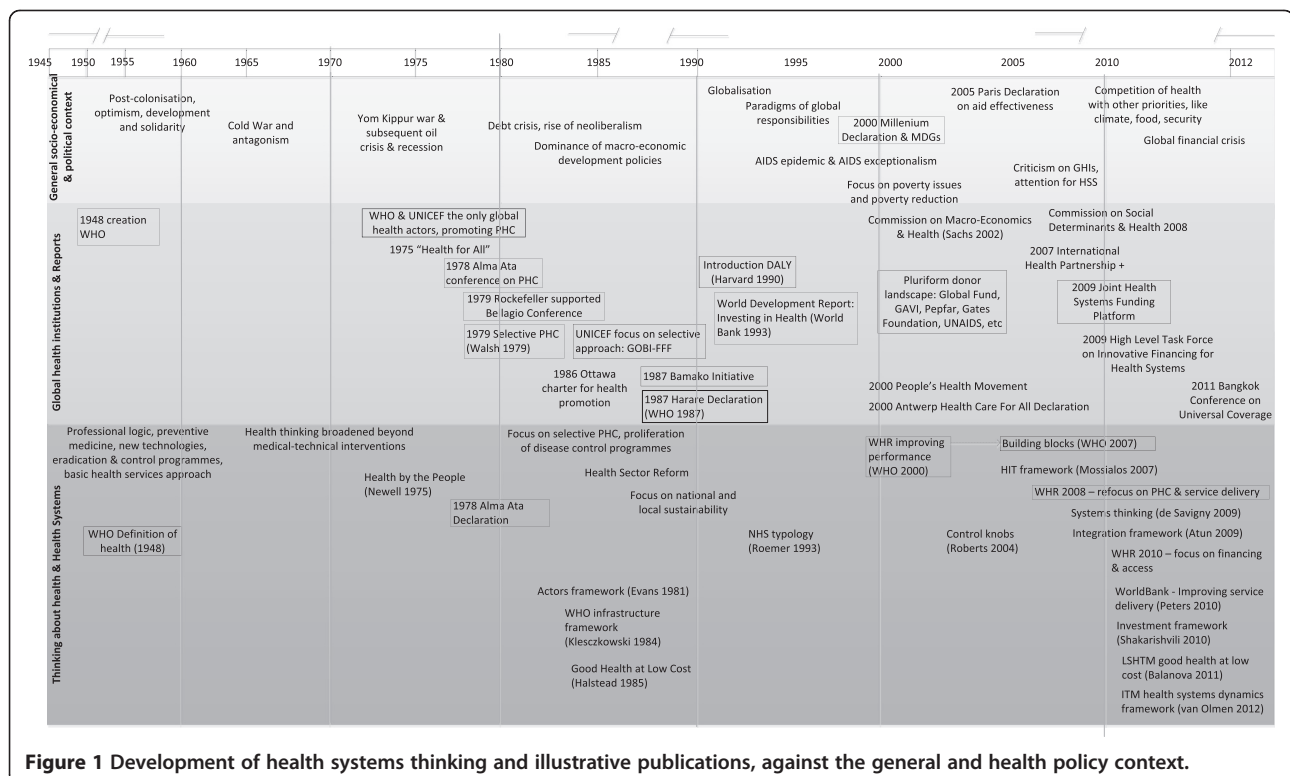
1945 1950 1955 1960 1965 1970 1975 1980 1985 1990 1995 2000 2005 2010 2012

General socio-economical & political context

Post-colonisation, optimism, development and solidarity

Cold War and antagonism

Yom Kippur war & subsequent oil crisis & recession

Debt crisis, rise of neoliberalism

Dominance of macro-economic development policies

Globalisation

Paradigms of global responsibilities

2000 Millenium Declaration & MDGs

AIDS epidemic & AIDS exceptionalism

Focus on poverty issues and poverty reduction

2005 Paris Declaration on aid effectiveness

Criticism on GHIs, attention for HSS

Competition of health with other priorities, like climate, food, security

Global financial crisis

Global health institutions & Reports

1948 creation WHO

WHO & UNICEF the only global health actors, promoting PHC

1975 "Health for All"

1978 Alma Ata conference on PHC

1979 Rockefeller supported Bellagio Conference

1979 Selective PHC (Walsh 1979)

UNICEF focus on selective approach: GOBI-FFF

1986 Ottawa charter for health promotion

1987 Bamako Initiative

1987 Harare Declaration (WHO 1987)

Introduction DALY (Harvard 1990)

World Development Report: Investing in Health (World Bank 1993)

Commission on Macro-Economics & Health (Sachs 2002)

Pluriform donor landscape: Global Fund, GAVI, Pepfar, Gates Foundation, UNAIDS, etc

2000 People's Health Movement

2000 Antwerp Health Care For All Declaration

Commission on Social Determinants & Health 2008

2007 International Health Partnership +

2009 Joint Health Systems Funding Platform

2009 High Level Task Force on Innovative Financing for Health Systems

2011 Bangkok Conference on Universal Coverage

Thinking about health & Health Systems

Professional logic, preventive medicine, new technologies, eradication & control programmes, basic health services approach

WHO Definition of health (1948)

Health thinking broadened beyond medical-technical interventions

Health by the People (Newell 1975)

1978 Alma Ata Declaration

Focus on selective PHC, proliferation of disease control programmes

Health Sector Reform

Focus on national and local sustainability

Actors framework (Evans 1981)

WHO infrastructure framework (Klesczkowski 1984)

Good Health at Low Cost (Halstead 1985)

NHS typology (Roemer 1993)

WHR improving performance (WHO 2000)

Control knobs (Roberts 2004)

Building blocks (WHO 2007)

HIT framework (Mossialos 2007)

WHR 2008 – refocus on PHC & service delivery

Systems thinking (de Savigny 2009)

Integration framework (Atun 2009)

WHR 2010 – focus on financing & access

WorldBank - Improving service delivery (Peters 2010)

Investment framework (Shakarishvili 2010)

LSHTM good health at low cost (Balanova 2011)

ITM health systems dynamics framework (van Olmen 2012)

Figure 1 Development of health systems thinking and illustrative publications, against the general and health policy context.